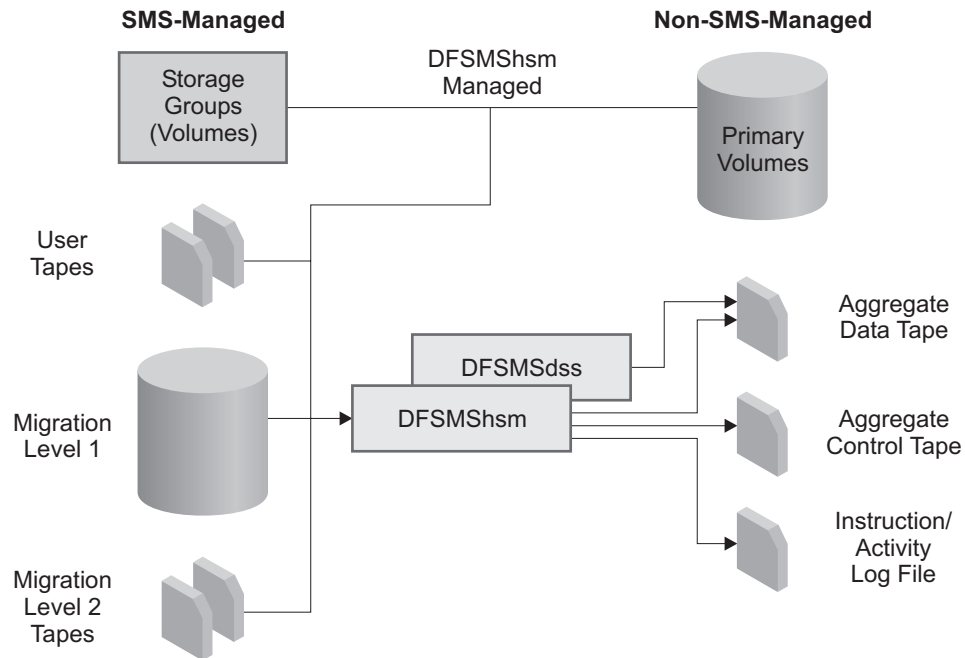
SMS-Managed

Non-SMS-Managed

Storage Groups (Volumes)

DFSMShsm Managed

Primary Volumes

User Tapes

Aggregate Data Tape

DFSMSdss

Migration Level 1

DFSMShsm

Aggregate Control Tape

Instruction/ Activity Log File

Migration Level 2 Tapes